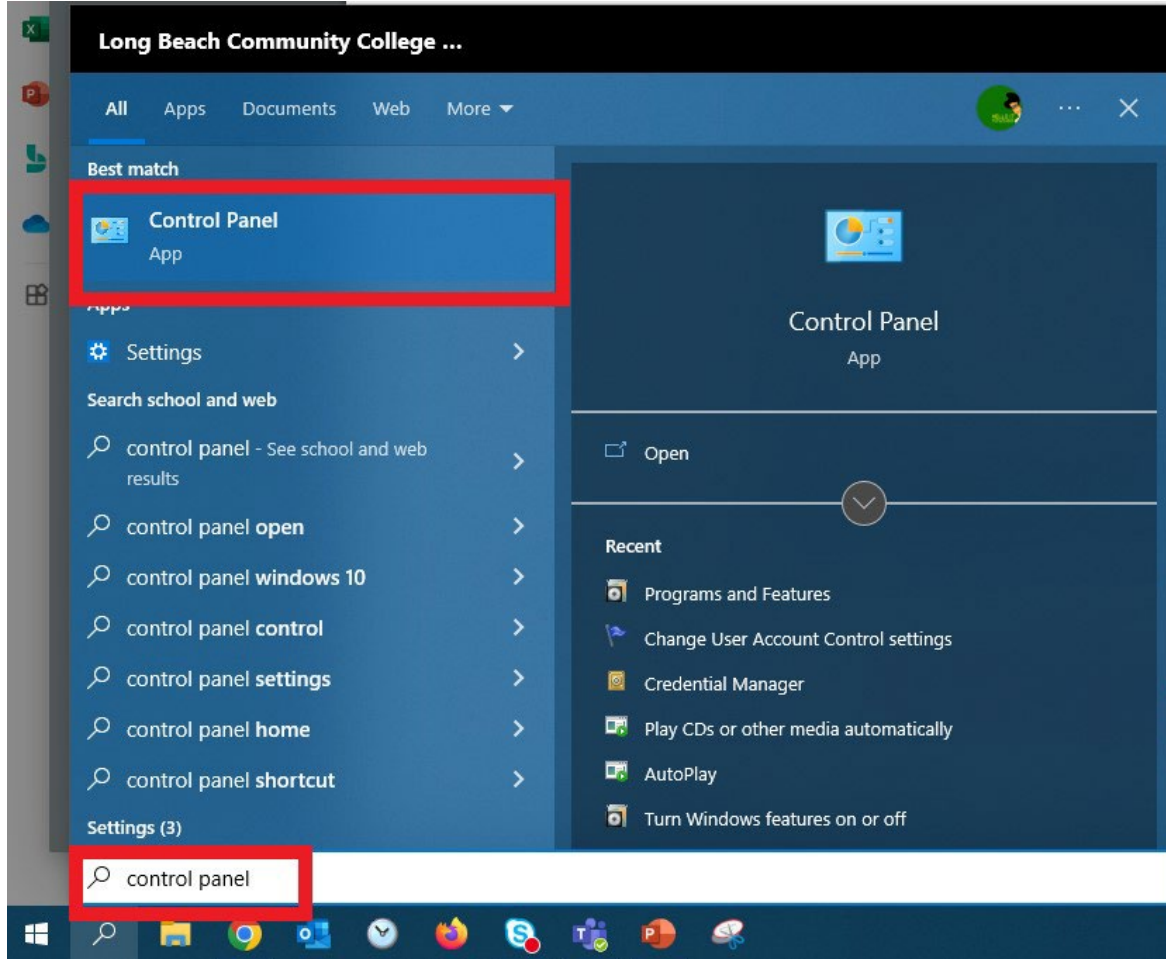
Long Beach Community College ...

All Apps Documents Web More

Best match

Control Panel
App

Apps

Settings

Search school and web

control panel - See school and web results

control panel open

control panel windows 10

control panel control

control panel settings

control panel home

control panel shortcut

Settings (3)

Control Panel
App

Open

Recent

Programs and Features

Change User Account Control settings

Credential Manager

Play CDs or other media automatically

AutoPlay

Turn Windows features on or off

control panel